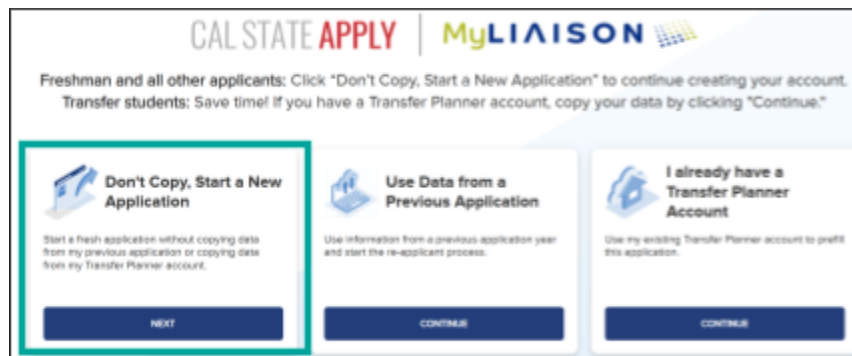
CAL STATE APPLY | MyLIAISON

Freshman and all other applicants: Click "Don't Copy, Start a New Application" to continue creating your account.
Transfer students: Save time! If you have a Transfer Planner account, copy your data by clicking "Continue."

Don't Copy, Start a New Application

Start a fresh application without copying data from my previous application or copying data from my Transfer Planner account.

NEXT

Use Data from a Previous Application

Use information from a previous application year and start the re-applicant process.

CONTINUE

I already have a Transfer Planner Account

Use my existing Transfer Planner account to prefill this application.

CONTINUE